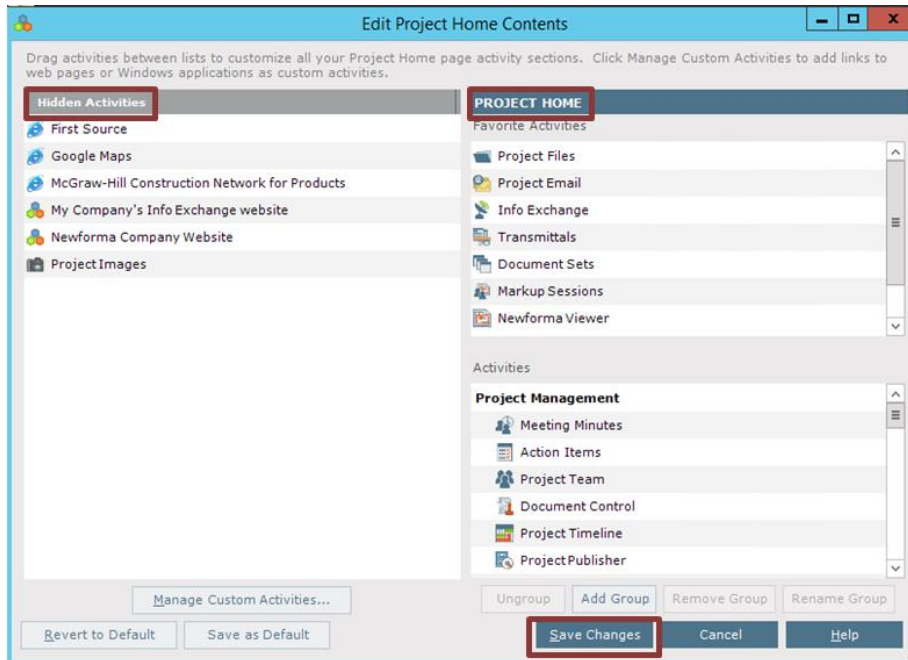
Edit Project Home Contents

Drag activities between lists to customize all your Project Home page activity sections. Click Manage Custom Activities to add links to web pages or Windows applications as custom activities.

Hidden Activities

First Source
Google Maps
McGraw-Hill Construction Network for Products
My Company's Info Exchange website
Newforma Company Website
Project Images

PROJECT HOME

Favorite Activities

Project Files
Project Email
Info Exchange
Transmittals
Document Sets
Markup Sessions
Newforma Viewer

Activities

Project Management
Meeting Minutes
Action Items
Project Team
Document Control
Project Timeline
Project Publisher

Manage Custom Activities...

Ungroup Add Group Remove Group Rename Group

Revert to Default Save as Default Save Changes Cancel Help